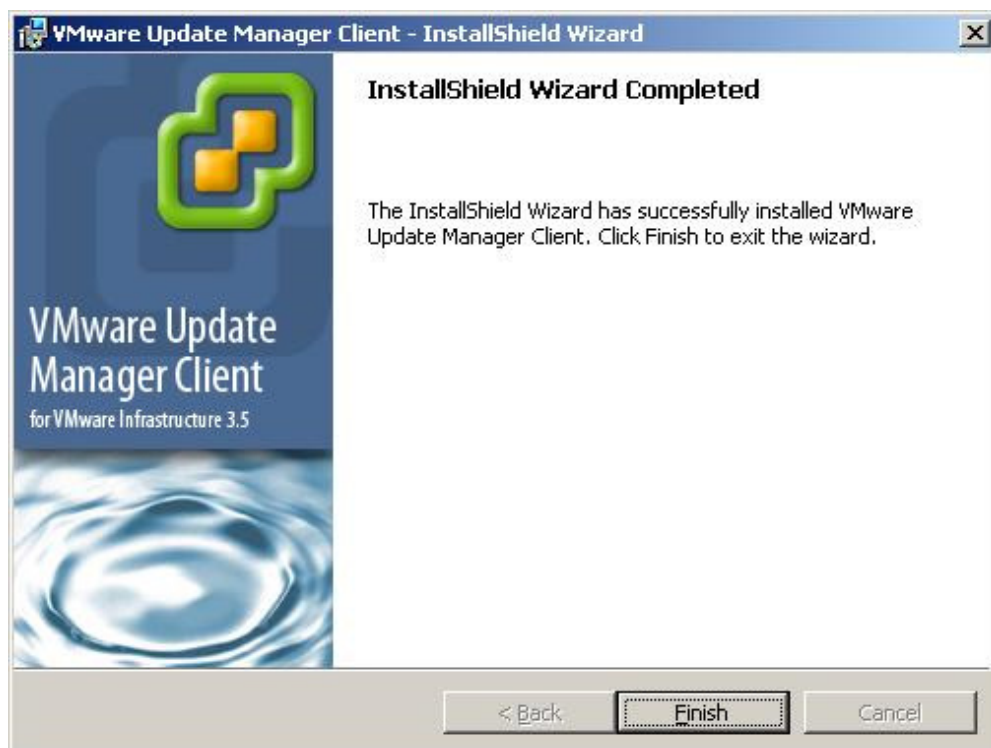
VMware Update Manager Client - InstallShield Wizard

×

VMware Update Manager Client
for VMware Infrastructure 3.5

InstallShield Wizard Completed

The InstallShield Wizard has successfully installed VMware Update Manager Client. Click Finish to exit the wizard.

< Back

Finish

Cancel